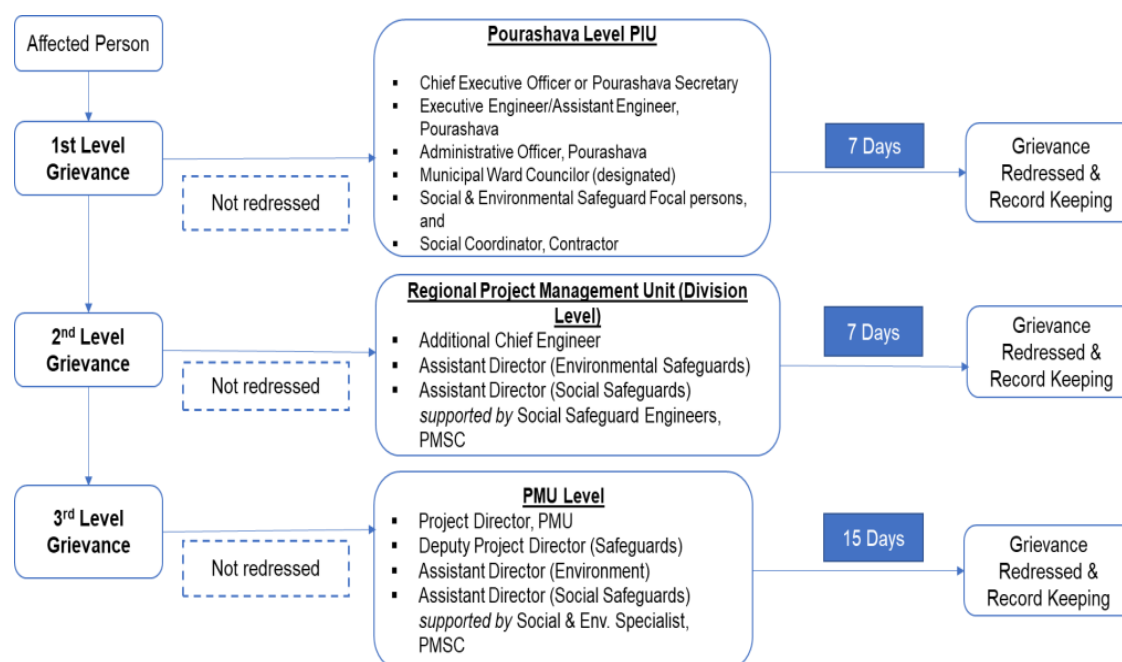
Affected Person

1st Level Grievance

Not redressed

Pourashava Level PIU

- Chief Executive Officer or Pourashava Secretary
- Executive Engineer/Assistant Engineer, Pourashava
- Administrative Officer, Pourashava
- Municipal Ward Councilor (designated)
- Social & Environmental Safeguard Focal persons, and
- Social Coordinator, Contractor

7 Days

Grievance Redressed & Record Keeping

2nd Level Grievance

Not redressed

Regional Project Management Unit (Division Level)

- Additional Chief Engineer
- Assistant Director (Environmental Safeguards)
- Assistant Director (Social Safeguards) *supported by* Social Safeguard Engineers, PMSC

7 Days

Grievance Redressed & Record Keeping

3rd Level Grievance

Not redressed

PMU Level

- Project Director, PMU
- Deputy Project Director (Safeguards)
- Assistant Director (Environment)
- Assistant Director (Social Safeguards) *supported by* Social & Env. Specialist, PMSC

15 Days

Grievance Redressed & Record Keeping